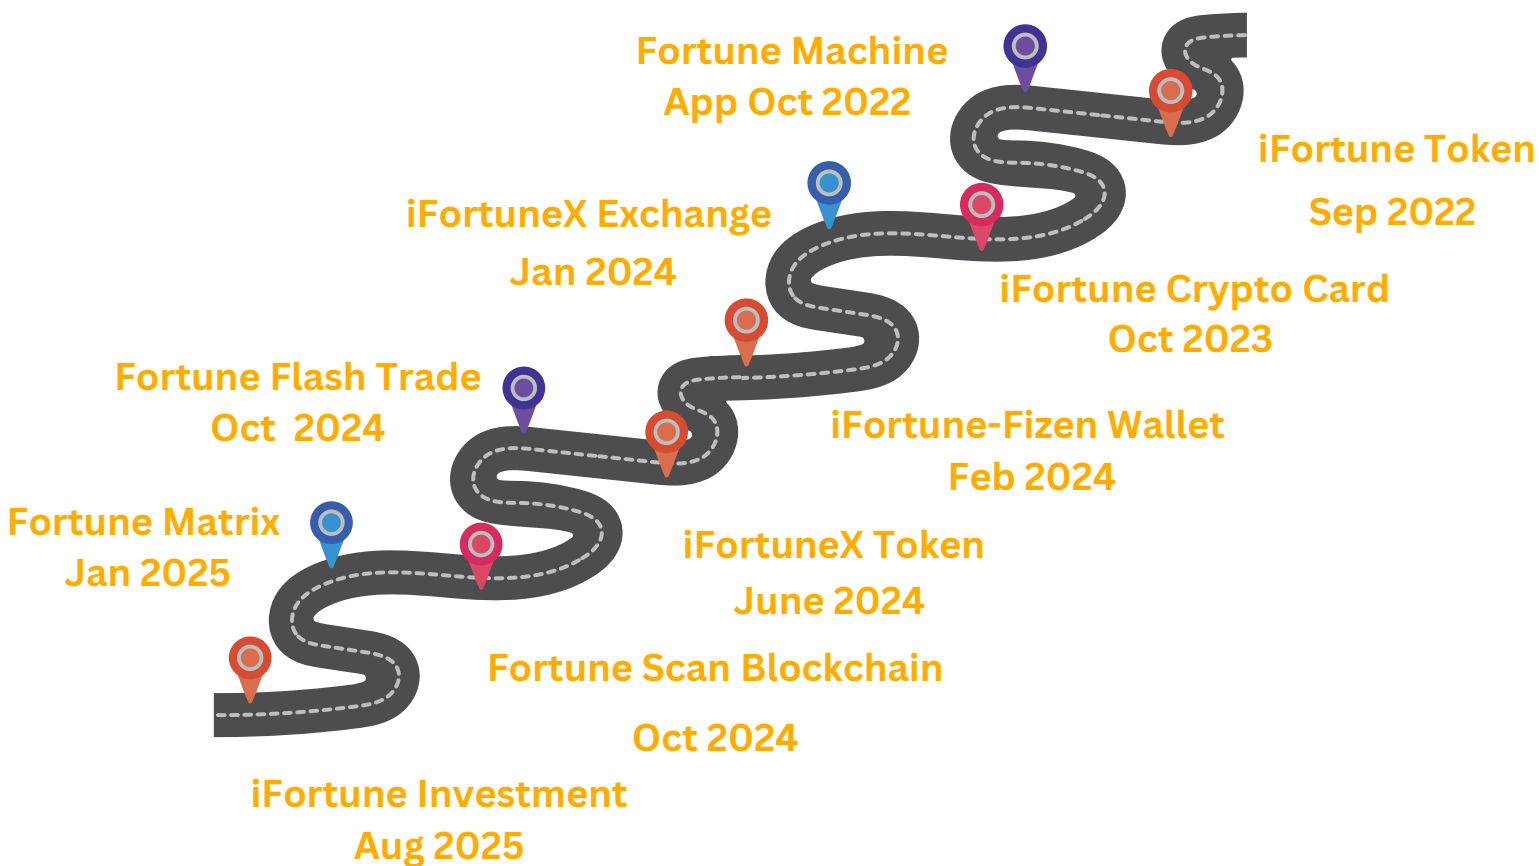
Fortune Machine App Oct 2022

iFortune Token

Sep 2022

iFortuneX Exchange

Jan 2024

iFortune Crypto Card Oct 2023

Fortune Flash Trade Oct  2024

iFortune-Fizen Wallet Feb 2024

Fortune Matrix Jan 2025

iFortuneX Token

June 2024

Fortune Scan Blockchain

Oct 2024

iFortune Investment Aug 2025